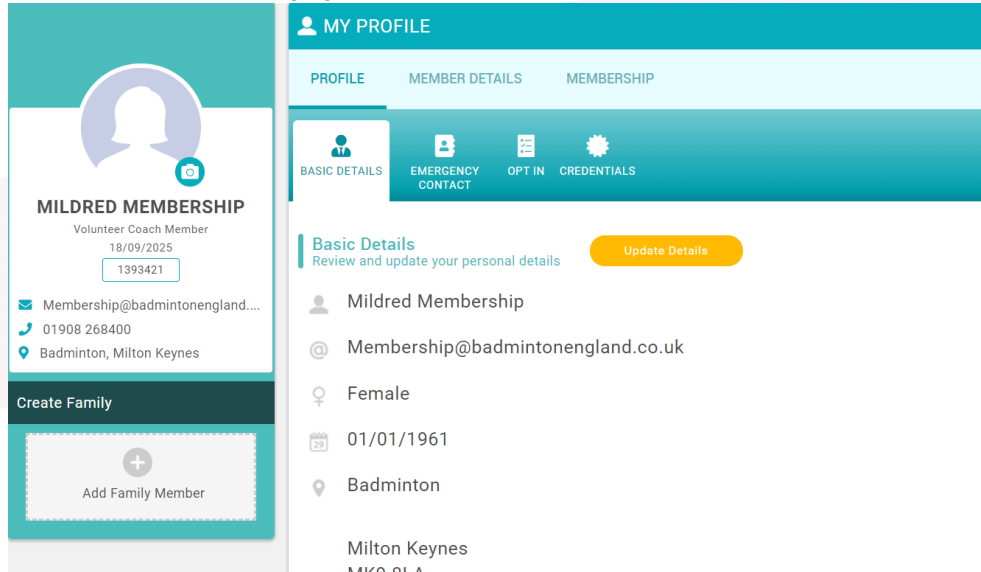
MILDRED MEMBERSHIP
Volunteer Coach Member
18/09/2025
1393421

Membership@badmintonengland....
01908 268400
Badminton, Milton Keynes

Create Family

Add Family Member

MY PROFILE

PROFILE
MEMBER DETAILS
MEMBERSHIP

BASIC DETAILS
EMERGENCY CONTACT
OPT IN
CREDENTIALS

Basic Details
Review and update your personal details

Update Details

Mildred Membership

Membership@badmintonengland.co.uk

Female

29

01/01/1961

Badminton

Milton Keynes
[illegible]